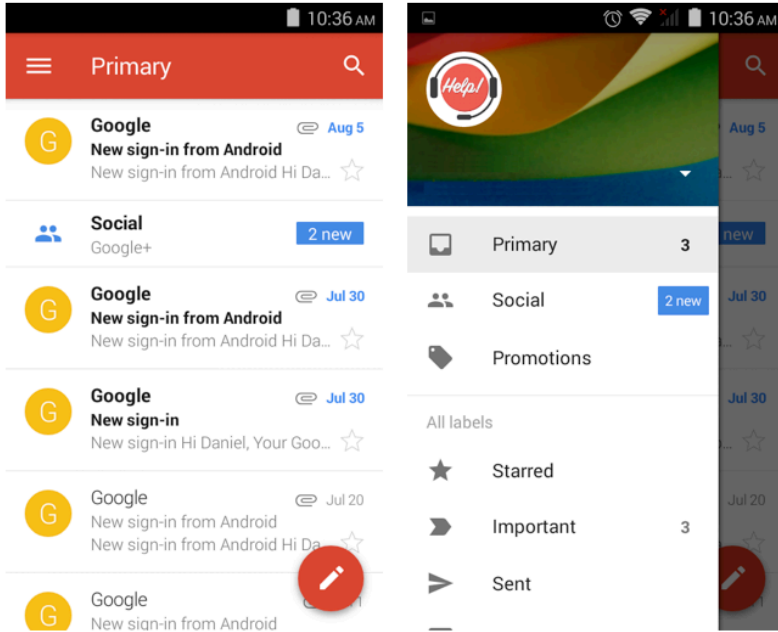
10:36 AM

Primary

G
Google
Aug 5
New sign-in from Android
New sign-in from Android Hi Da...

Social
2 new
Google+

G
Google
Jul 30
New sign-in from Android
New sign-in from Android Hi Da...

G
Google
Jul 30
New sign-in
New sign-in Hi Daniel, Your Goo...

G
Google
Jul 20
New sign-in from Android
New sign-in from Android Hi Da...

G
Google
New sign-in from Android

10:36 AM

Help!

Primary 3

Social 2 new

Promotions

All labels

Starred

Important 3

Sent

Aug 5
new
Jul 30
Jul 30
Jul 20